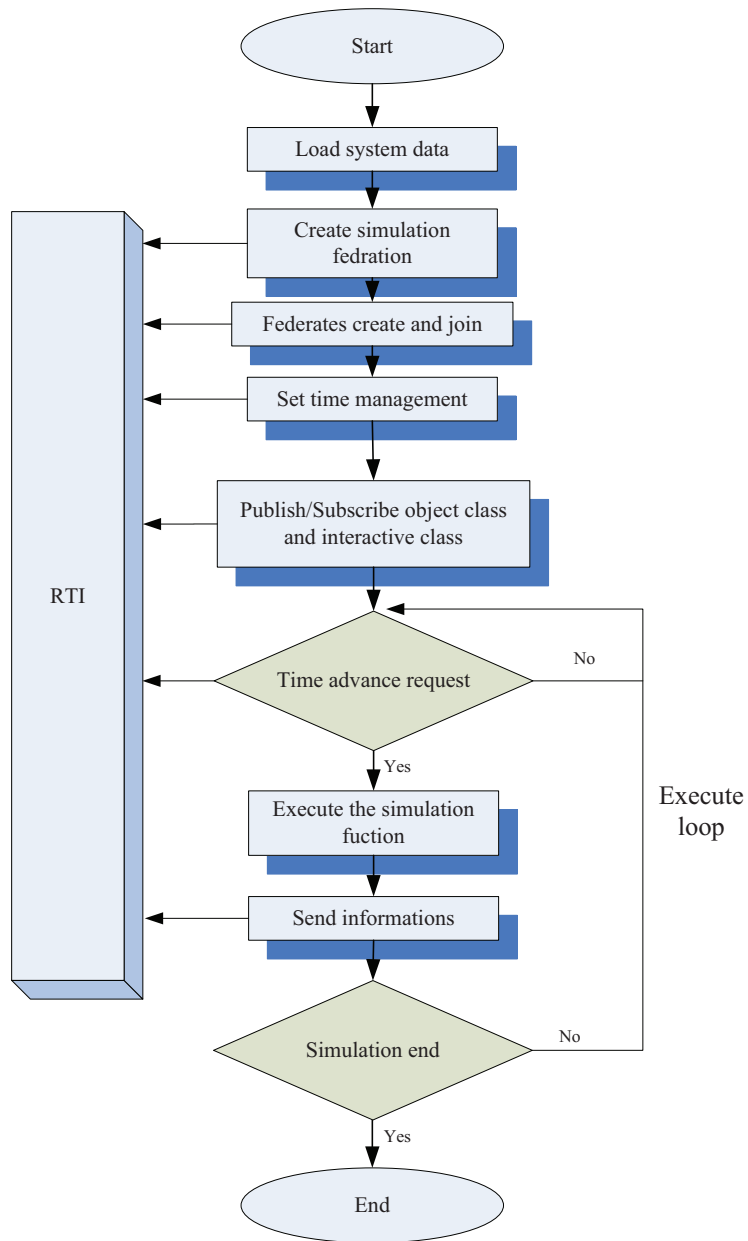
Start

Load system data

Create simulation fedration

Federates create and join

Set time management

Publish/Subscribe object class and interactive class

RTI

Time advance request

No

Yes

Execute the simulation fuction

Execute loop

Send informations

Simulation end

No

Yes

End